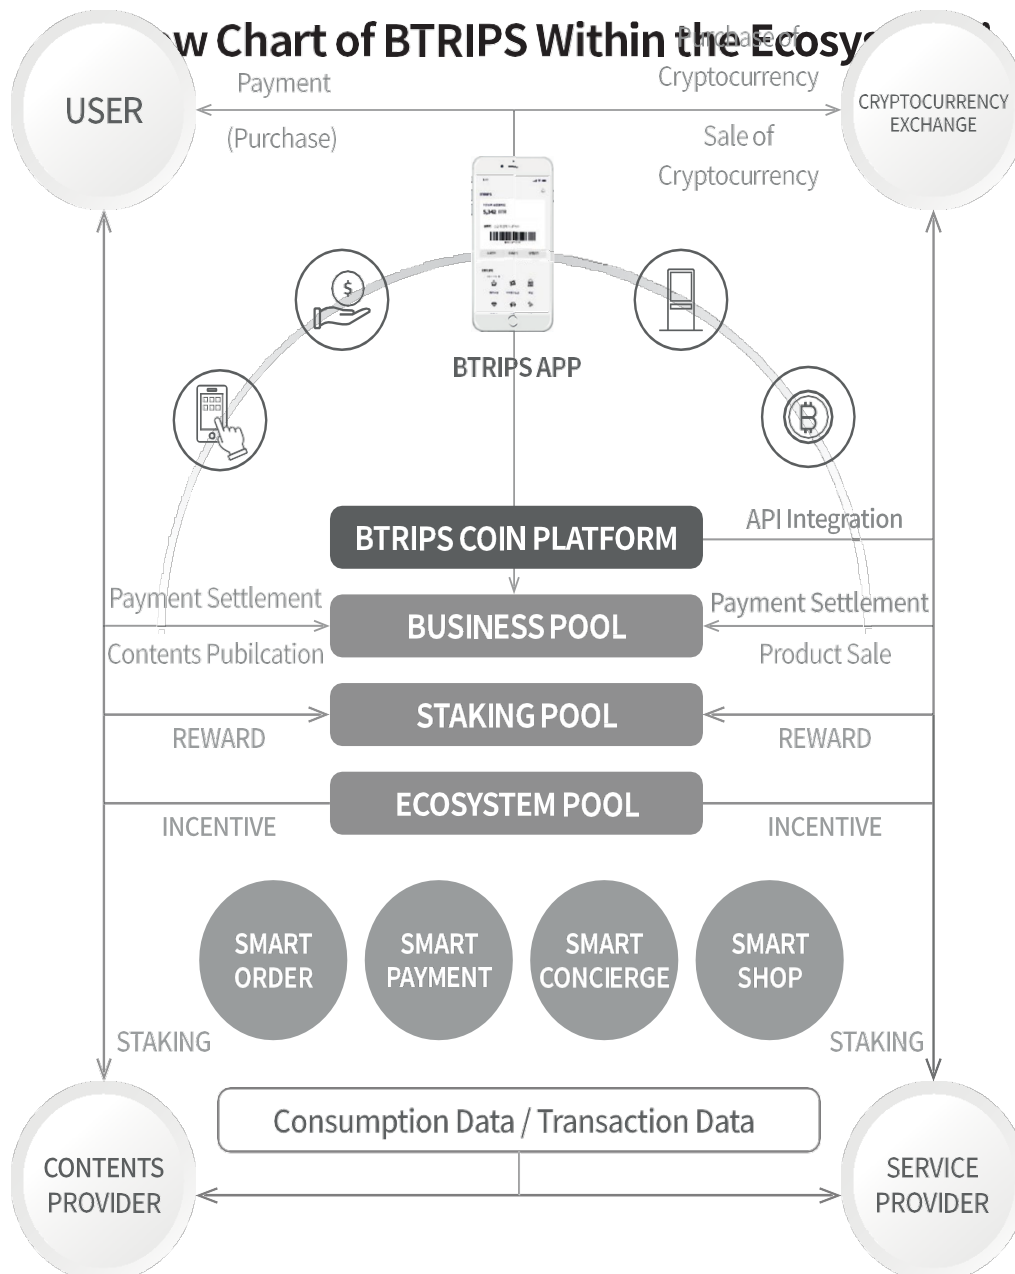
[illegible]w Chart of BTRIPS Within the Ecosy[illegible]

USER

Payment

(Purchase)

Purchase of Cryptocurrency

Sale of Cryptocurrency

CRYPTOCURRENCY EXCHANGE

BTRIPS APP

BTRIPS COIN PLATFORM

API Integration

Payment Settlement

Contents Pubilcation

BUSINESS POOL

Payment Settlement

Product Sale

STAKING POOL

REWARD

REWARD

ECOSYSTEM POOL

INCENTIVE

INCENTIVE

SMART ORDER

SMART PAYMENT

SMART CONCIERGE

SMART SHOP

STAKING

STAKING

Consumption Data / Transaction Data

CONTENTS PROVIDER

SERVICE PROVIDER